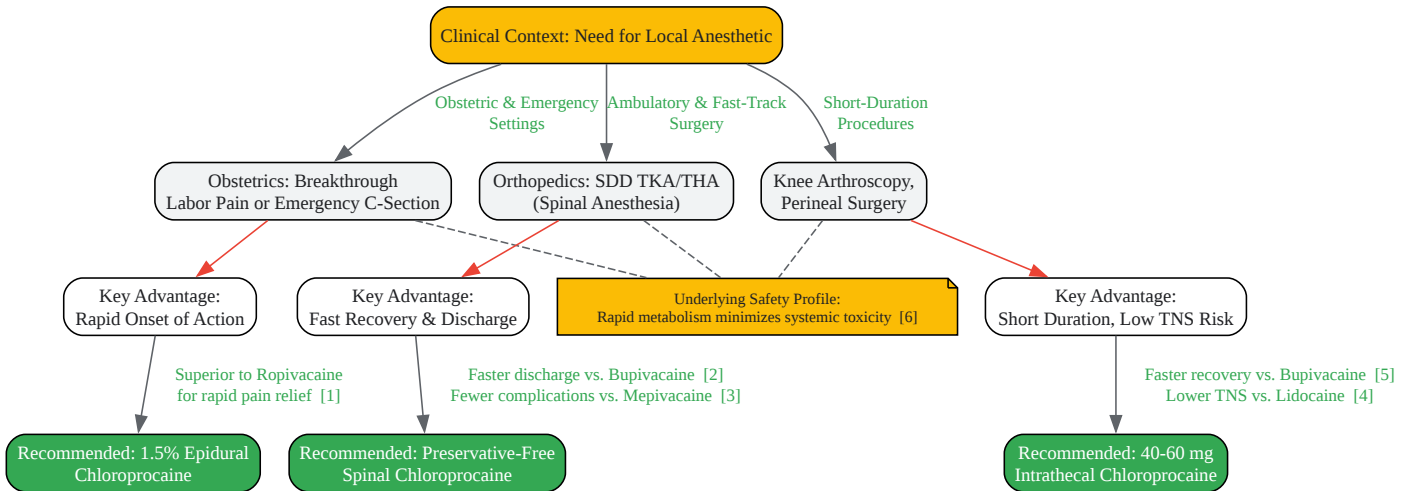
Clinical Context: Need for Local Anesthetic

Obstetric & Emergency Settings

Ambulatory & Fast-Track Surgery

Short-Duration Procedures

Obstetrics: Breakthrough Labor Pain or Emergency C-Section

Orthopedics: SDD TKA/THA (Spinal Anesthesia)

Knee Arthroscopy, Perineal Surgery

Key Advantage: Rapid Onset of Action

Key Advantage: Fast Recovery & Discharge

Underlying Safety Profile: Rapid metabolism minimizes systemic toxicity [6]

Key Advantage: Short Duration, Low TNS Risk

Superior to Ropivacaine for rapid pain relief [1]

Faster discharge vs. Bupivacaine [2]
Fewer complications vs. Mepivacaine [3]

Faster recovery vs. Bupivacaine [5]
Lower TNS vs. Lidocaine [4]

Recommended: 1.5% Epidural Chloroprocaine

Recommended: Preservative-Free Spinal Chloroprocaine

Recommended: 40-60 mg Intrathecal Chloroprocaine